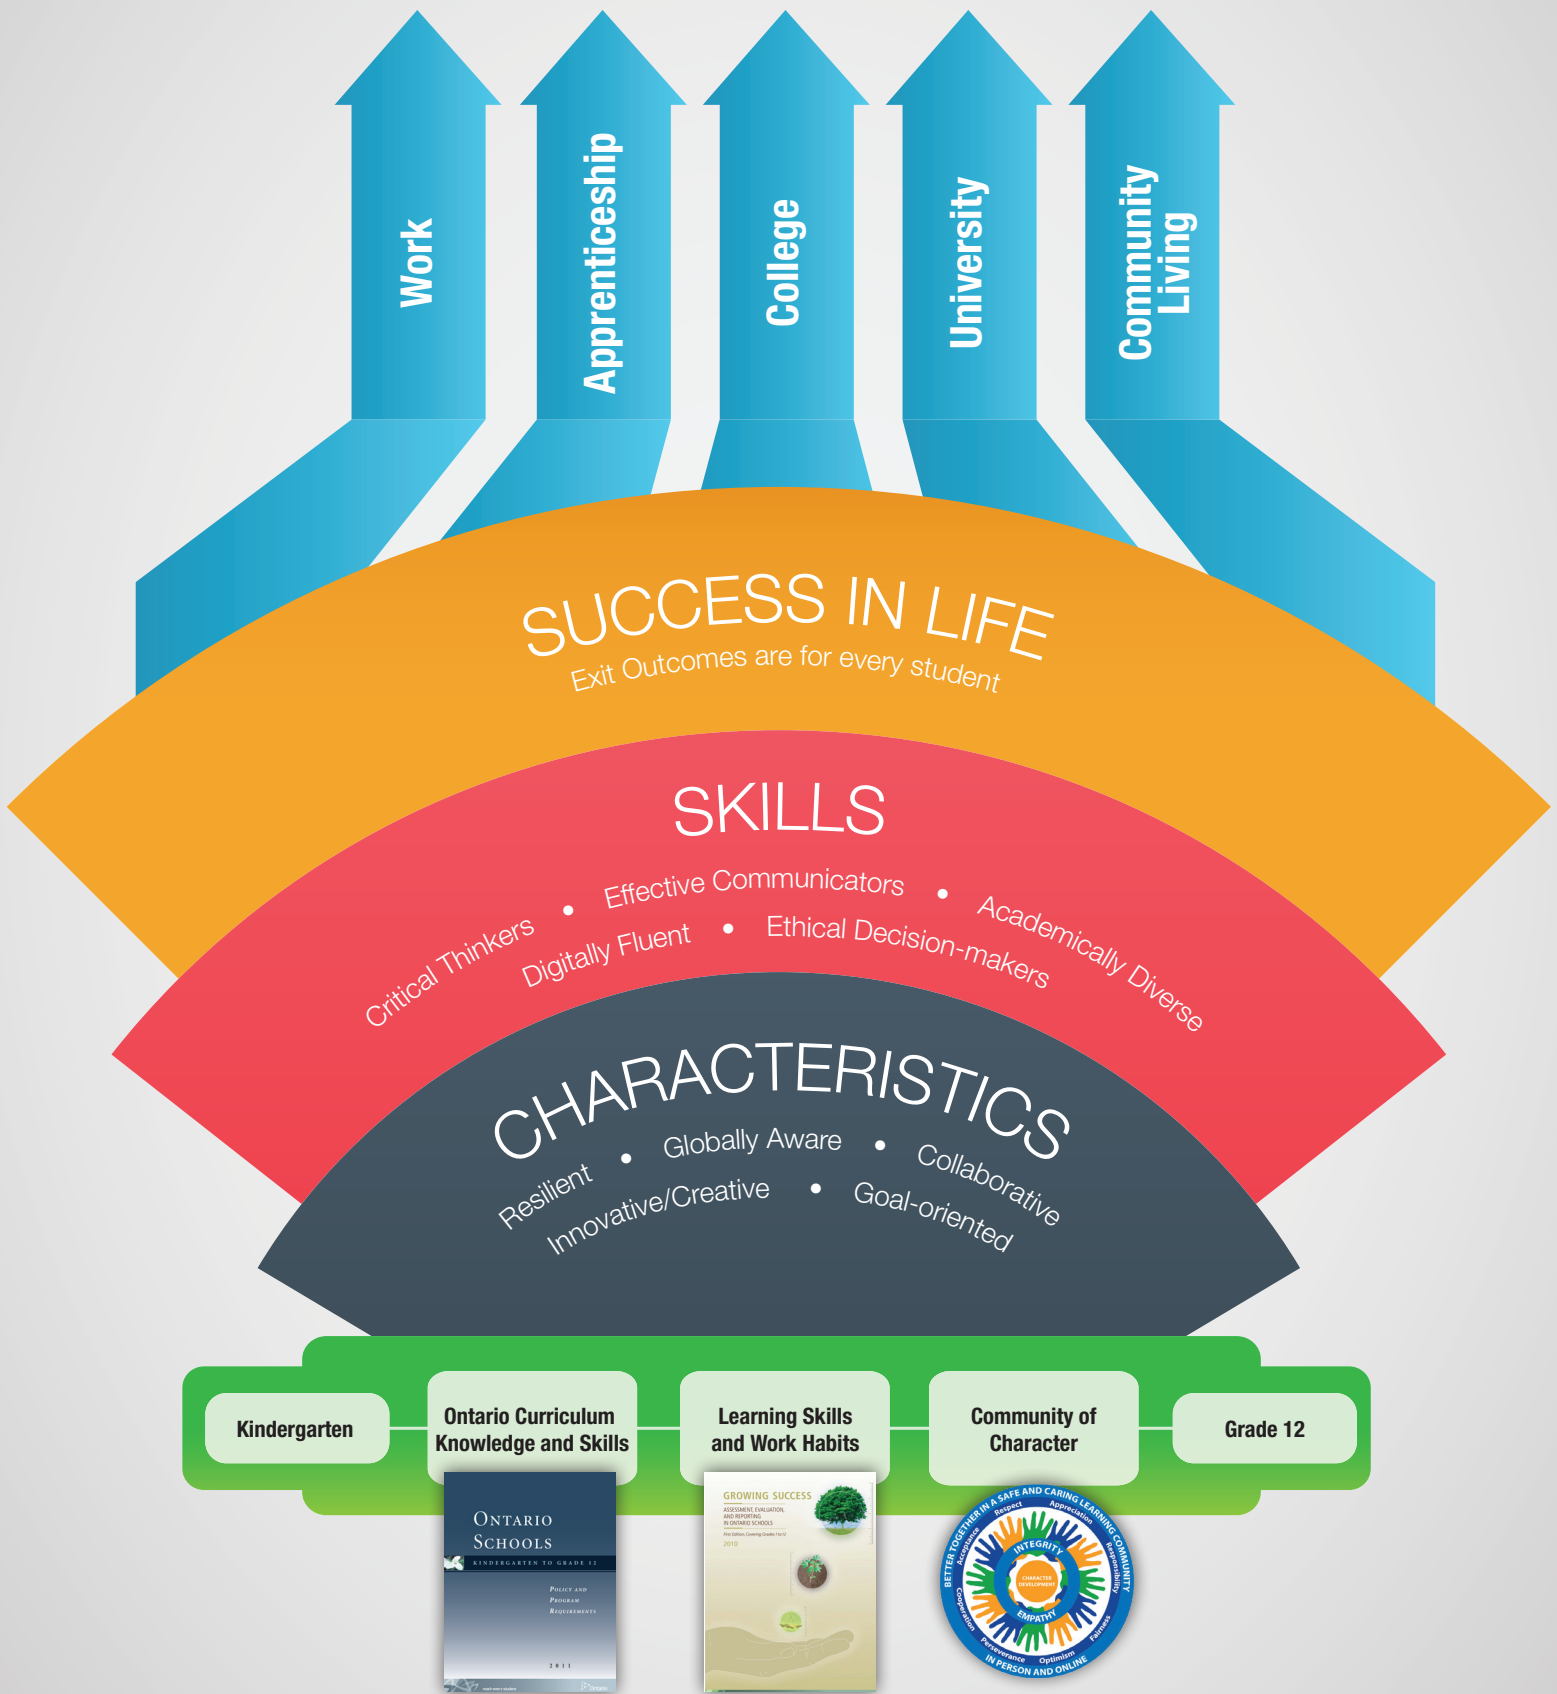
Work

Apprenticeship

College

University

Community Living

SUCCESS IN LIFE
Exit Outcomes are for every student

SKILLS
Critical Thinkers • Effective Communicators • Academically Diverse
Digitally Fluent • Ethical Decision-makers

CHARACTERISTICS
Resilient • Globally Aware • Collaborative
Innovative/Creative • Goal-oriented

Kindergarten

Ontario Curriculum Knowledge and Skills

Learning Skills and Work Habits

Community of Character

Grade 12

ONTARIO SCHOOLS
KINDERGARTEN TO GRADE 12
POLICY AND PROGRAM REQUIREMENTS
2011

GROWING SUCCESS
ASSESSMENT, EVALUATION, AND REPORTING IN ONTARIO SCHOOLS
2010

BETTER TOGETHER IN A SAFE AND CARING LEARNING COMMUNITY
Acceptance Respect Appreciation Responsibility Fairness Optimism Perseverance Cooperation
INTEGRITY
CHARACTER DEVELOPMENT
EMPATHY
IN PERSON AND ONLINE